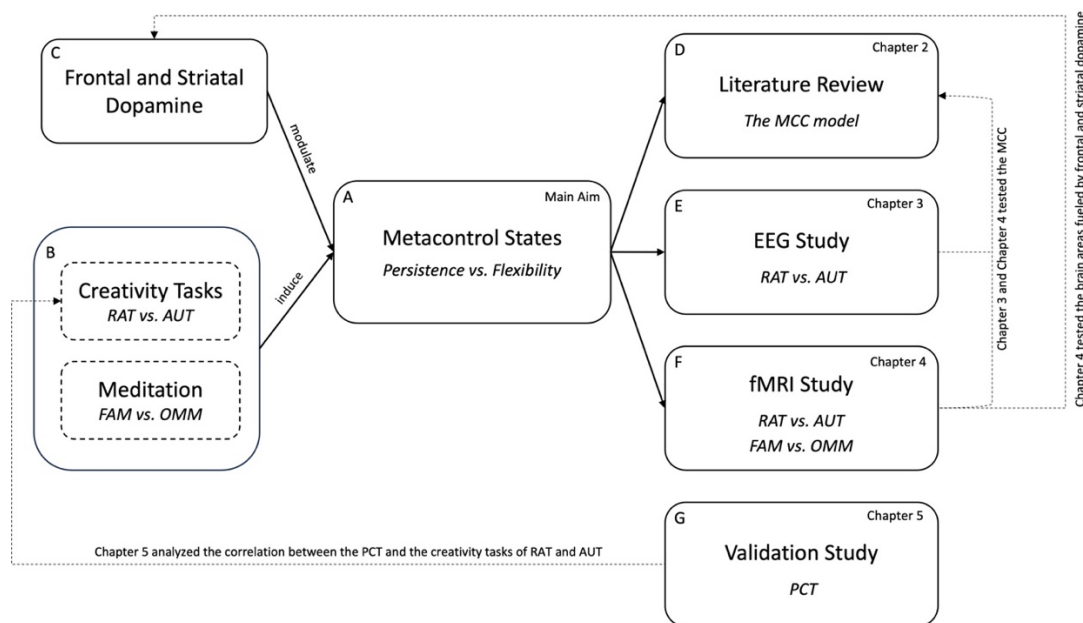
C
Frontal and Striatal Dopamine

modulate

B
Creativity Tasks
*RAT vs. AUT*

Meditation
*FAM vs. OMM*

induce

A
Main Aim
Metacontrol States
*Persistence vs. Flexibility*

D
Chapter 2
Literature Review
*The MCC model*

E
Chapter 3
EEG Study
*RAT vs. AUT*

F
Chapter 4
fMRI Study
*RAT vs. AUT*
*FAM vs. OMM*

G
Chapter 5
Validation Study
*PCT*

Chapter 3 and Chapter 4 tested the MCC

Chapter 4 tested the brain areas fueled by frontal and striatal dopamine

Chapter 5 analyzed the correlation between the PCT and the creativity tasks of RAT and AUT